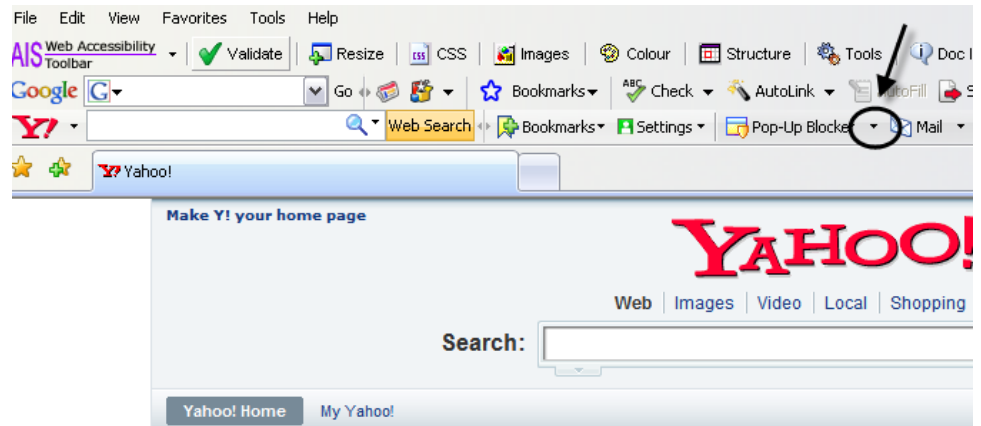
File Edit View Favorites Tools Help

AIS Web Accessibility Toolbar Validate Resize CSS Images Colour Structure Tools Doc I

Google G Go Bookmarks Check AutoLink AutoFill S

Y! Web Search Bookmarks Settings Pop-Up Blocke Mail

Y! Yahoo!

Make Y! your home page

YAHOO!

Web | Images | Video | Local | Shopping

Search:

Yahoo! Home My Yahoo!